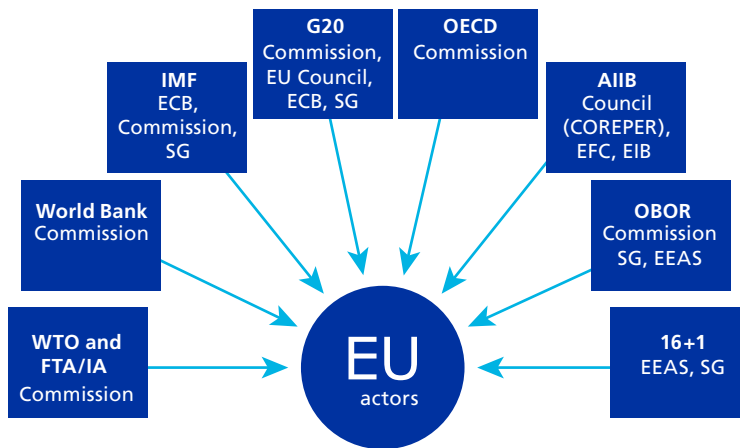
G20
Commission,
EU Council,
ECB, SG

OECD
Commission

IMF
ECB,
Commission,
SG

AIIB
Council
(COREPER),
EFC, EIB

World Bank
Commission

OBOR
Commission
SG, EEAS

WTO and
FTA/IA
Commission

EU
actors

16+1
EEAS, SG